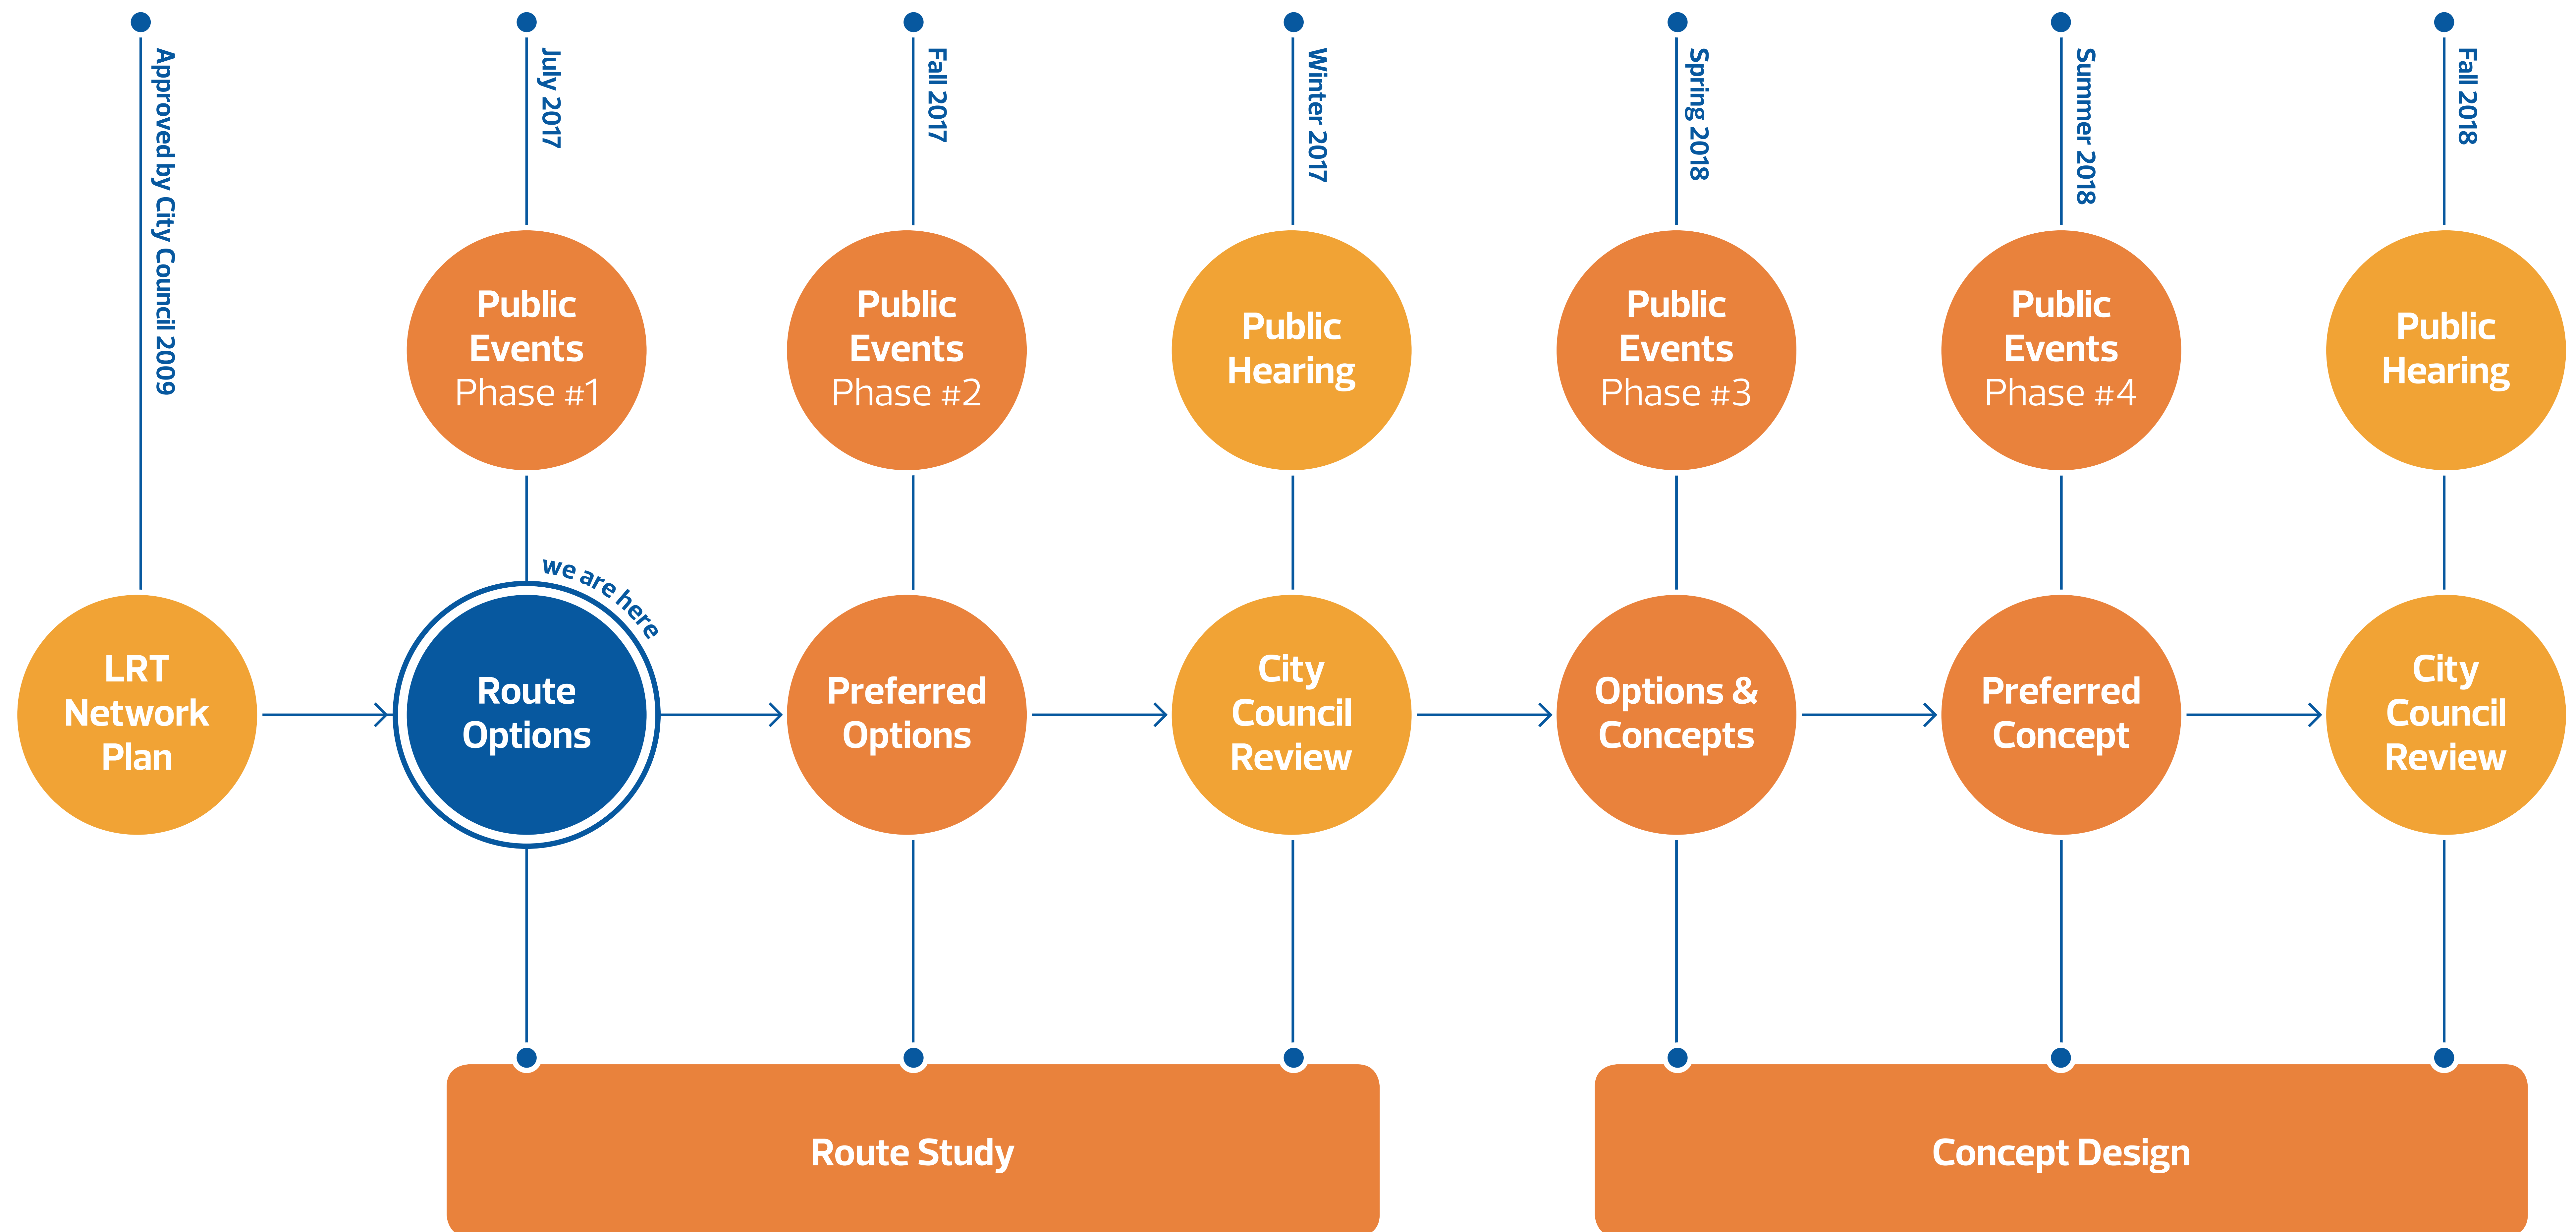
Approved by City Council 2009

LRT Network Plan

July 2017

Public Events Phase #1

we are here

Route Options

Fall 2017

Public Events Phase #2

Preferred Options

Winter 2017

Public Hearing

City Council Review

Spring 2018

Public Events Phase #3

Options & Concepts

Summer 2018

Public Events Phase #4

Preferred Concept

Fall 2018

Public Hearing

City Council Review

Route Study

Concept Design